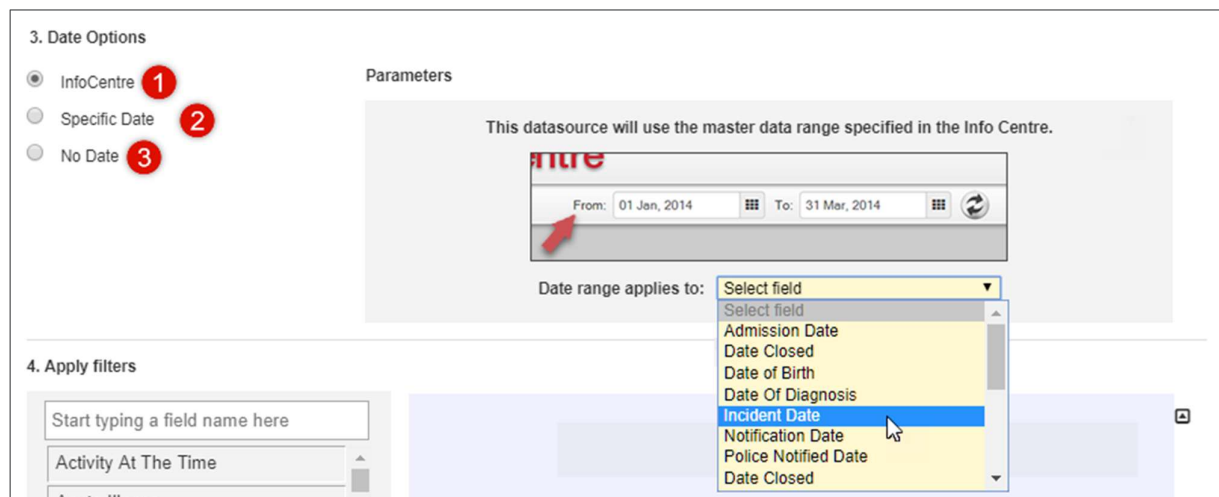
3. Date Options

InfoCentre 1

Specific Date 2

No Date 3

Parameters

This datasource will use the master data range specified in the Info Centre.

ntre

From: 01 Jan, 2014 To: 31 Mar, 2014

Date range applies to: Select field

Select field
Admission Date
Date Closed
Date of Birth
Date Of Diagnosis
Incident Date
Notification Date
Police Notified Date
Date Closed

4. Apply filters

Start typing a field name here

Activity At The Time

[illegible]